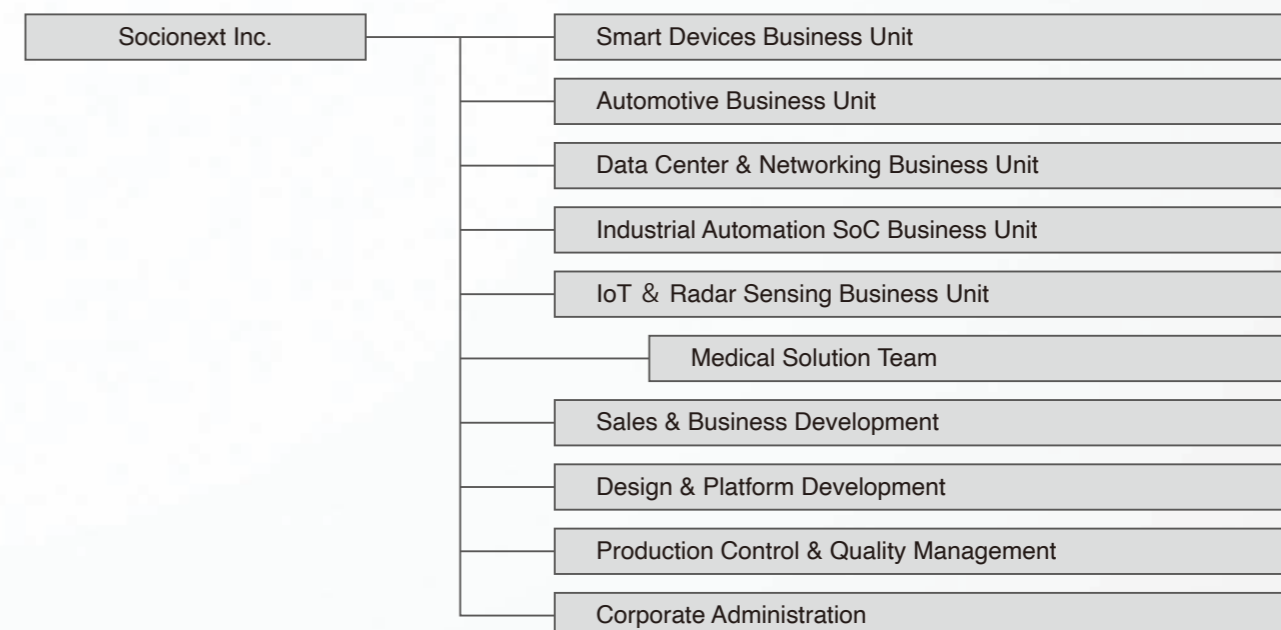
Socionext Inc.

Smart Devices Business Unit

Automotive Business Unit

Data Center & Networking Business Unit

Industrial Automation SoC Business Unit

IoT & Radar Sensing Business Unit

Medical Solution Team

Sales & Business Development

Design & Platform Development

Production Control & Quality Management

Corporate Administration